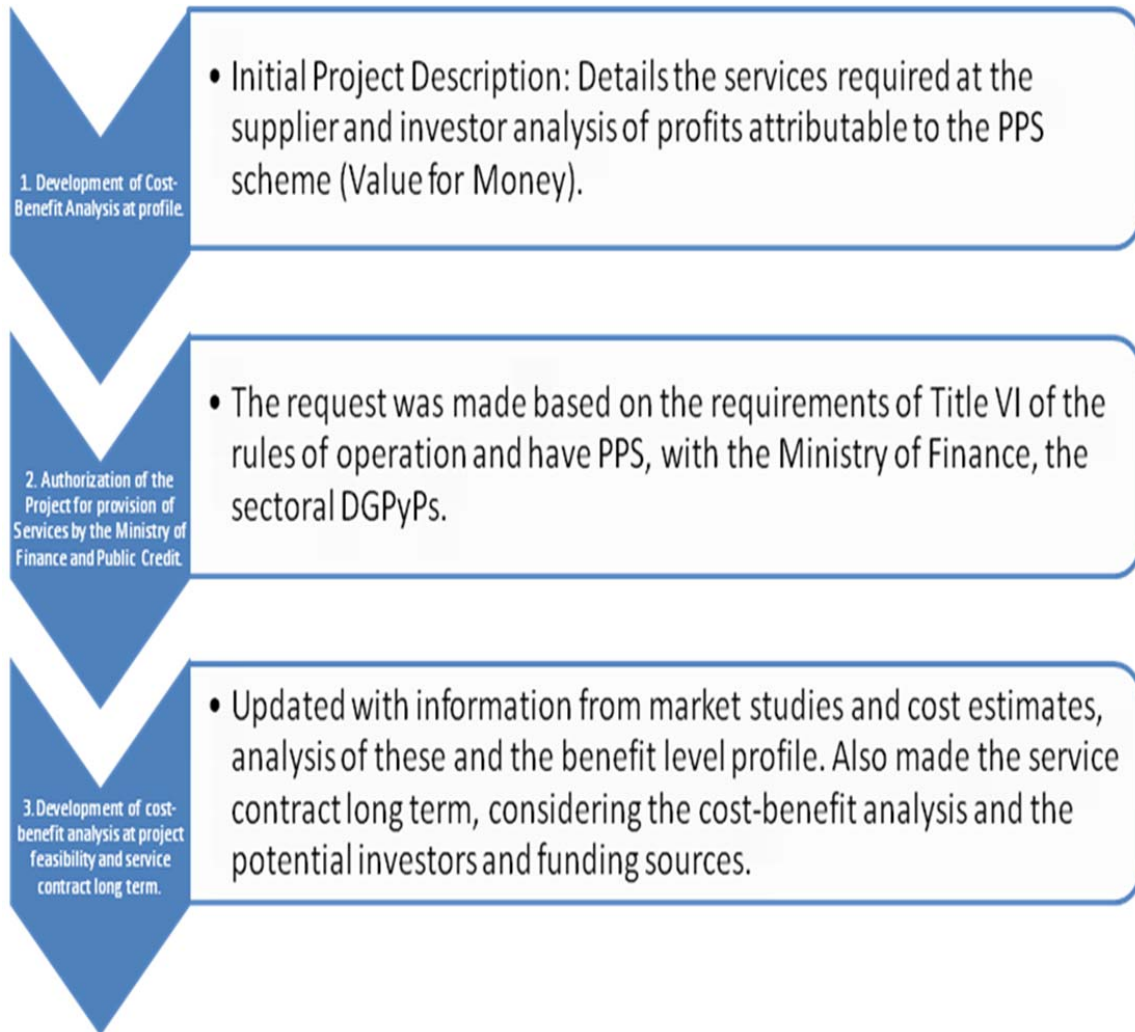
1. Development of Cost-Benefit Analysis at profile.

• Initial Project Description: Details the services required at the supplier and investor analysis of profits attributable to the PPS scheme (Value for Money).

2. Authorization of the Project for provision of Services by the Ministry of Finance and Public Credit.

• The request was made based on the requirements of Title VI of the rules of operation and have PPS, with the Ministry of Finance, the sectoral DGPyPs.

3. Development of cost-benefit analysis at project feasibility and service contract long term.

• Updated with information from market studies and cost estimates, analysis of these and the benefit level profile. Also made the service contract long term, considering the cost-benefit analysis and the potential investors and funding sources.